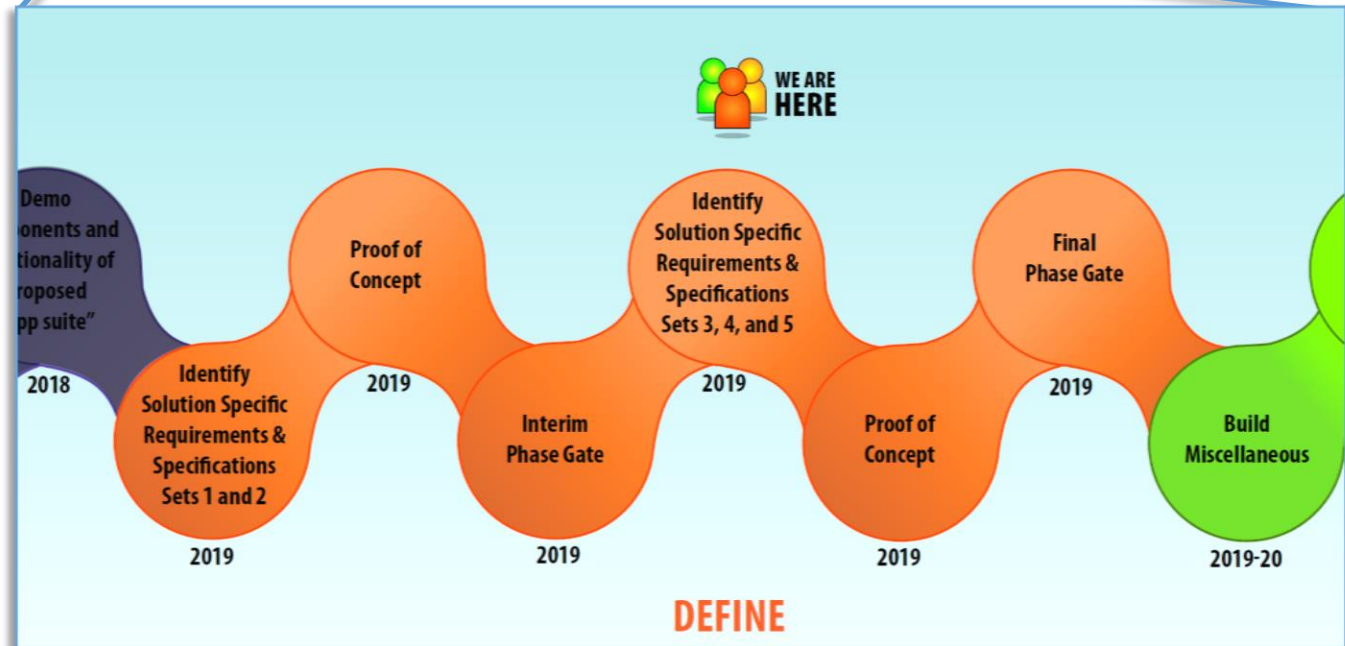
WE ARE HERE

Demo
ponents and
tionality of
roposed
pp suite"

2018

Identify Solution Specific Requirements & Specifications Sets 1 and 2

2019

Proof of Concept

2019

Interim Phase Gate

2019

Identify Solution Specific Requirements & Specifications Sets 3, 4, and 5

2019

Proof of Concept

2019

Final Phase Gate

2019

Build Miscellaneous

2019-20

DEFINE